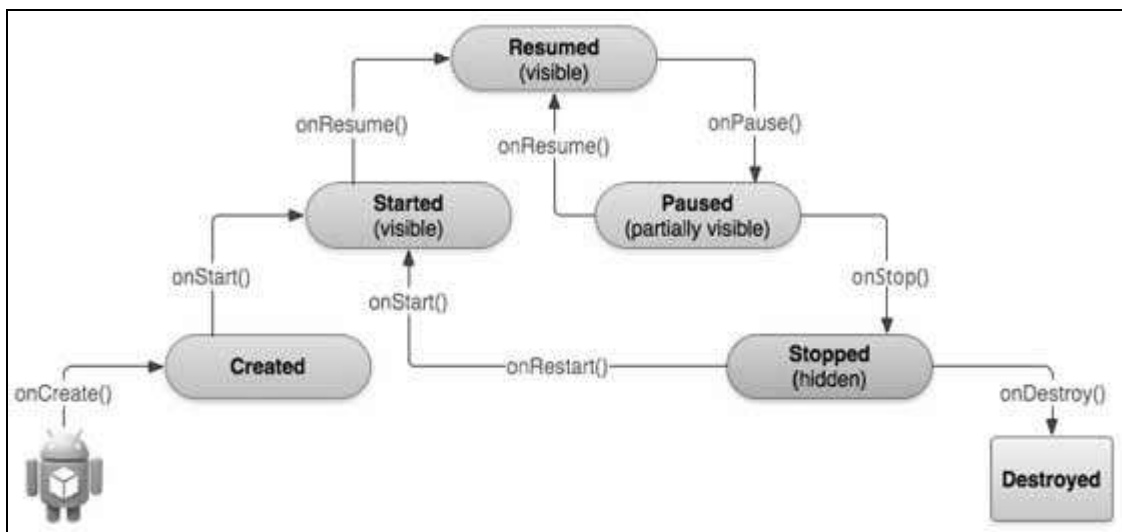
Resumed
(visible)

onResume()

onPause()

onResume()

Started
(visible)

Paused
(partially visible)

onStart()

onStop()

onStart()

Created

onRestart()

Stopped
(hidden)

onCreate()

onDestroy()

Destroyed